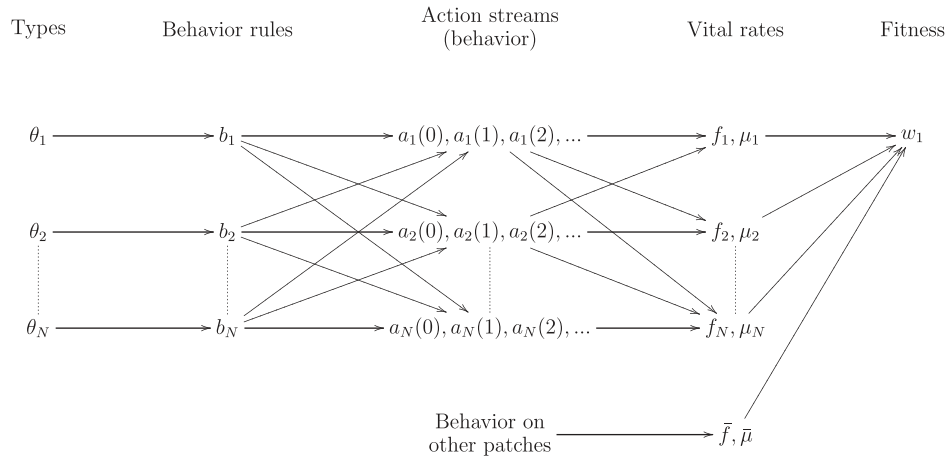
Types

Behavior rules

Action streams (behavior)

Vital rates

Fitness

$\theta_1$

$b_1$

$a_1(0), a_1(1), a_1(2), ...$

$f_1, \mu_1$

$w_1$

$\theta_2$

$b_2$

$a_2(0), a_2(1), a_2(2), ...$

$f_2, \mu_2$

$\theta_N$

$b_N$

$a_N(0), a_N(1), a_N(2), ...$

$f_N, \mu_N$

Behavior on other patches

$\bar{f}, \bar{\mu}$